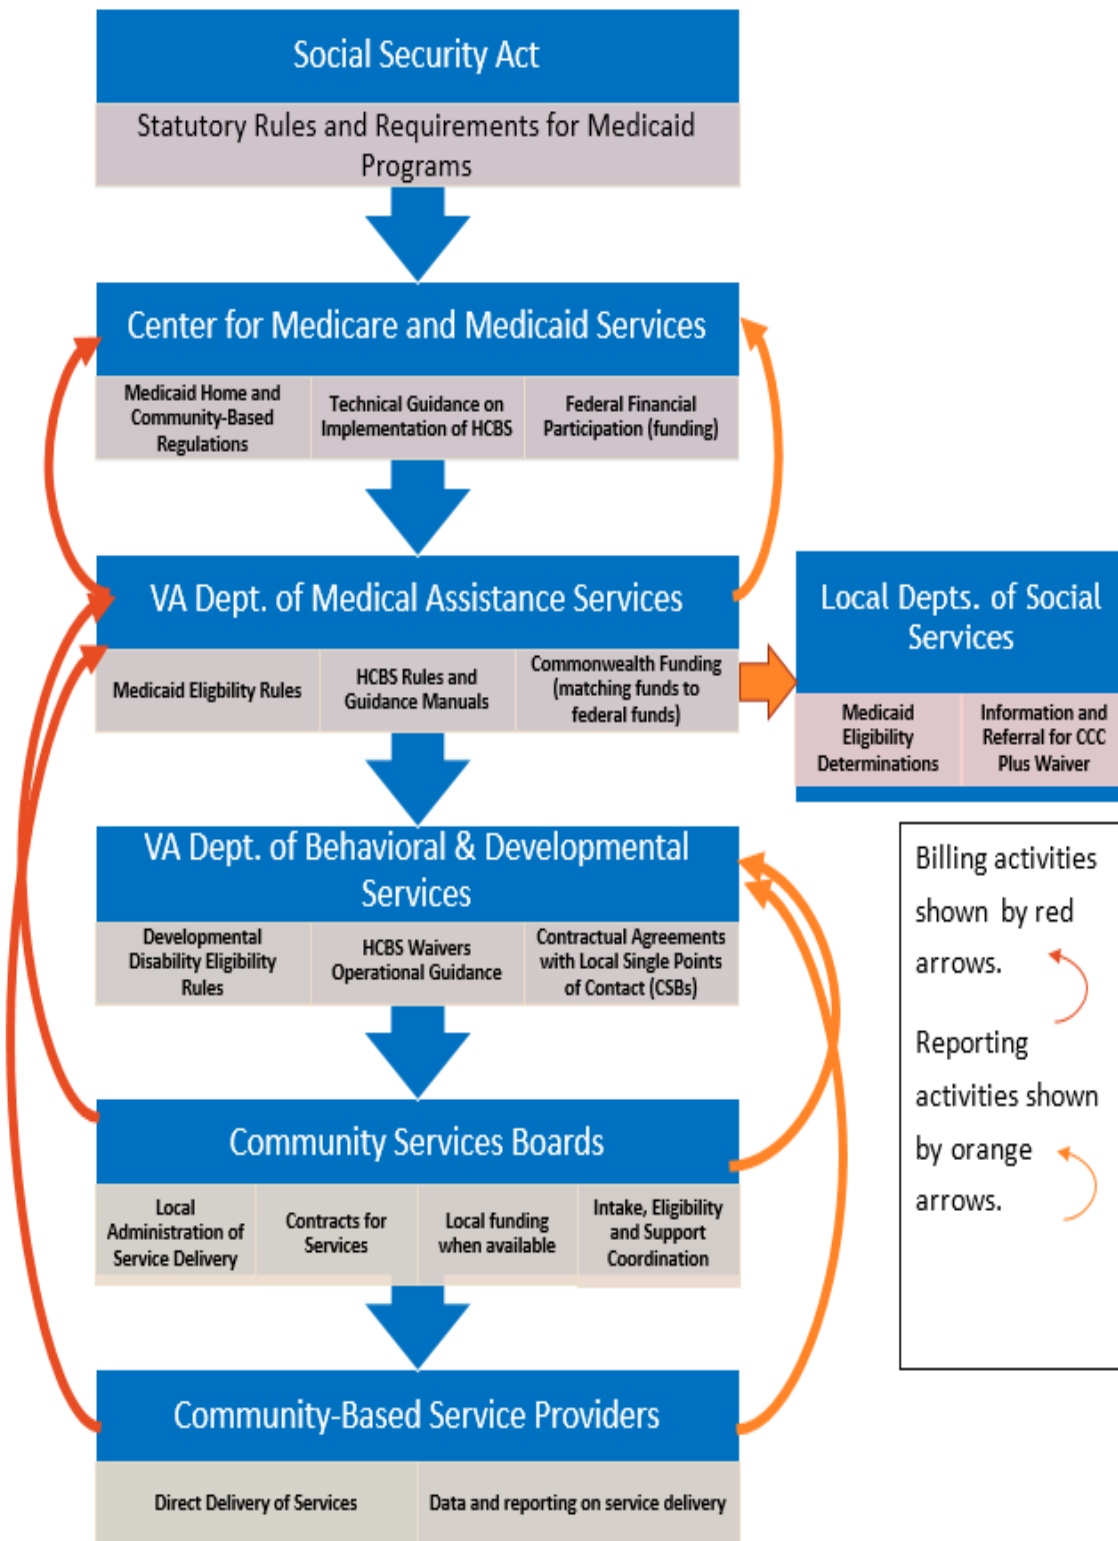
Social Security Act

Statutory Rules and Requirements for Medicaid Programs

Center for Medicare and Medicaid Services

Medicaid Home and Community-Based Regulations

Technical Guidance on Implementation of HCBS

Federal Financial Participation (funding)

VA Dept. of Medical Assistance Services

Medicaid Eligbility Rules

HCBS Rules and Guidance Manuals

Commonwealth Funding (matching funds to federal funds)

Local Depts. of Social Services

Medicaid Eligibility Determinations

Information and Referral for CCC Plus Waiver

VA Dept. of Behavioral & Developmental Services

Developmental Disability Eligibility Rules

HCBS Waivers Operational Guidance

Contractual Agreements with Local Single Points of Contact (CSBs)

Billing activities shown by red arrows.

Reporting activities shown by orange arrows.

Community Services Boards

Local Administration of Service Delivery

Contracts for Services

Local funding when available

Intake, Eligibility and Support Coordination

Community-Based Service Providers

Direct Delivery of Services

Data and reporting on service delivery